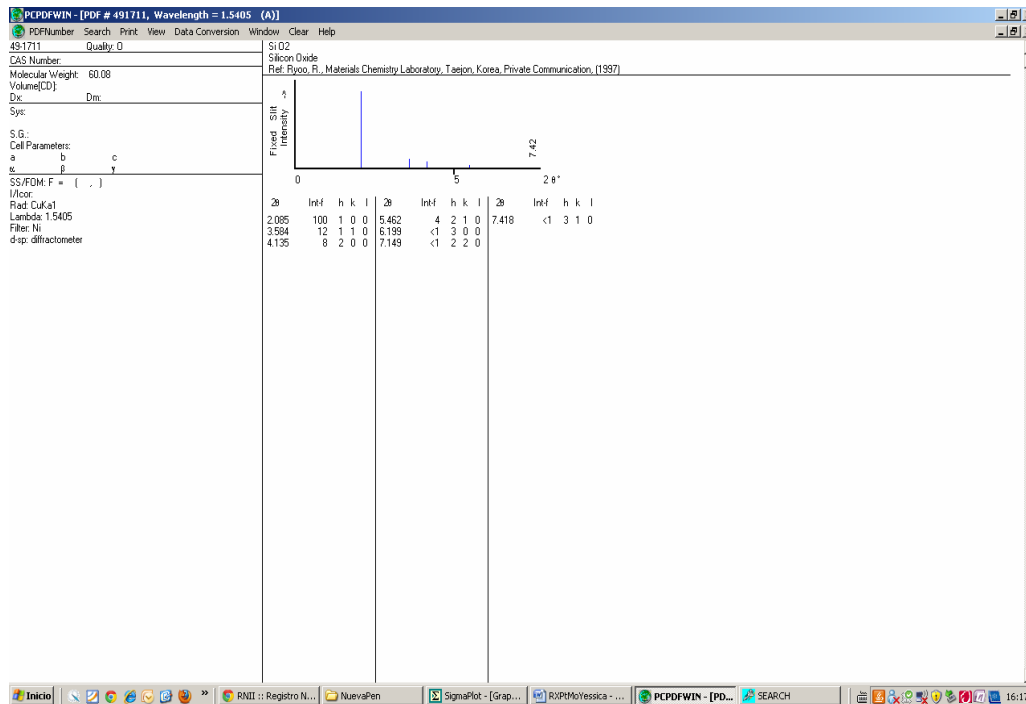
PCPDFWIN - [PDF # 491711, Wavelength = 1.5405 (A)]

PDFNumber Search Print View Data Conversion Window Clear Help

49-1711 Quality: O
CAS Number:
Molecular Weight: 60.08
Volume[CD]:
Dx: Dm:
Sys:

S.G.:
Cell Parameters:
a b c
α β γ
SS/FOM: F = ( , )
I/Icor:
Rad: CuKa1
Lambda: 1.5405
Filter: Ni
d-sp: diffractometer

Si O2
Silicon Oxide
Ref: Ryoo, R., Materials Chemistry Laboratory, Taejon, Korea, Private Communication, (1997)

Fixed Slit Intensity ->

7.42

0 5 2θ°

| 2θ | Int-f | h | k | l | 2θ | Int-f | h | k | l | 2θ | Int-f | h | k | l |
|---|---|---|---|---|---|---|---|---|---|---|---|---|---|---|
| 2.085 | 100 | 1 | 0 | 0 | 5.462 | 4 | 2 | 1 | 0 | 7.418 | <1 | 3 | 1 | 0 |
| 3.584 | 12 | 1 | 1 | 0 | 6.199 | <1 | 3 | 0 | 0 | | | | | |
| 4.135 | 8 | 2 | 0 | 0 | 7.149 | <1 | 2 | 2 | 0 | | | | | |

Inicio » RNII :: Registro N... NuevaPen SigmaPlot - [Grap... RXPtMoYessica - ... PCPDFWIN - [PD... SEARCH 16:17